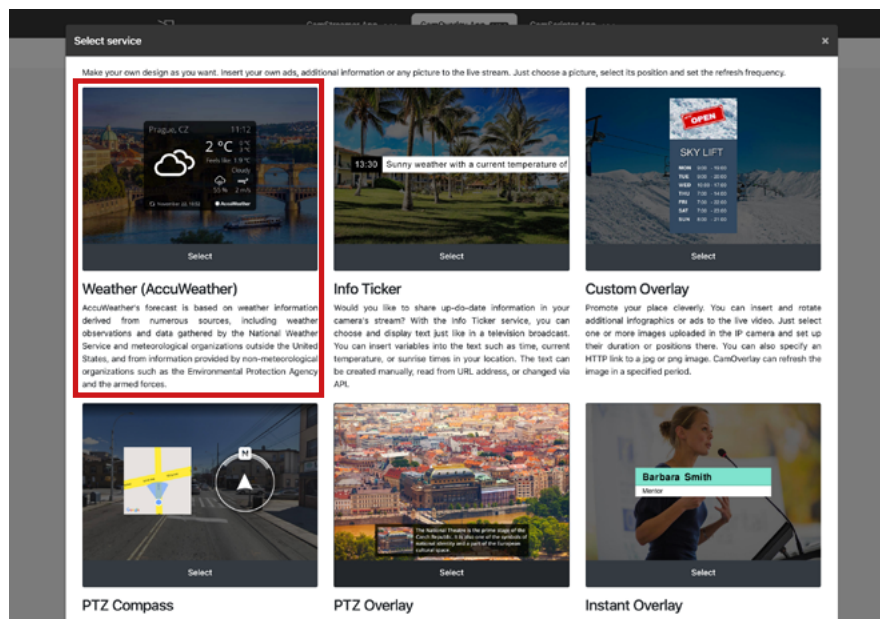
CamStreamer App CamOverlay App CamScripter App

Select service ×

Make your own design as you want. Insert your own ads, additional information or any picture to the live stream. Just choose a picture, select its position and set the refresh frequency.

Prague, CZ 11:12
2 °C
Feels like 1.9 °C
Cloudy
55 % 2 m/s
AccuWeather

Select

Weather (AccuWeather)

AccuWeather's forecast is based on weather information derived from numerous sources, including weather observations and data gathered by the National Weather Service and meteorological organizations outside the United States, and from information provided by non-meteorological organizations such as the Environmental Protection Agency and the armed forces.

13:30 Sunny weather with a current temperature of

Select

Info Ticker

Would you like to share up-to-date information in your camera's stream? With the Info Ticker service, you can choose and display text just like in a television broadcast. You can insert variables into the text such as time, current temperature, or sunrise times in your location. The text can be created manually, read from URL address, or changed via API.

OPEN
SKY LIFT
MON 9:00 - 16:00
TUE 9:00 - 20:00
WED 10:00 - 17:00
THU 7:00 - 14:00
FRI 7:00 - 22:00
SAT 7:00 - 22:00
SUN 8:00 - 21:00

Select

Custom Overlay

Promote your place cleverly. You can insert and rotate additional infographics or ads to the live video. Just select one or more images uploaded in the IP camera and set up their duration or positions there. You can also specify an HTTP link to a jpg or png image. CamOverlay can refresh the image in a specified period.

N

Select

PTZ Compass

The National Theatre is the prime stage of the Czech Republic. It is also one of the symbols of national identity and a part of the European cultural space.

Select

PTZ Overlay

Barbara Smith
Mentor

Select

Instant Overlay